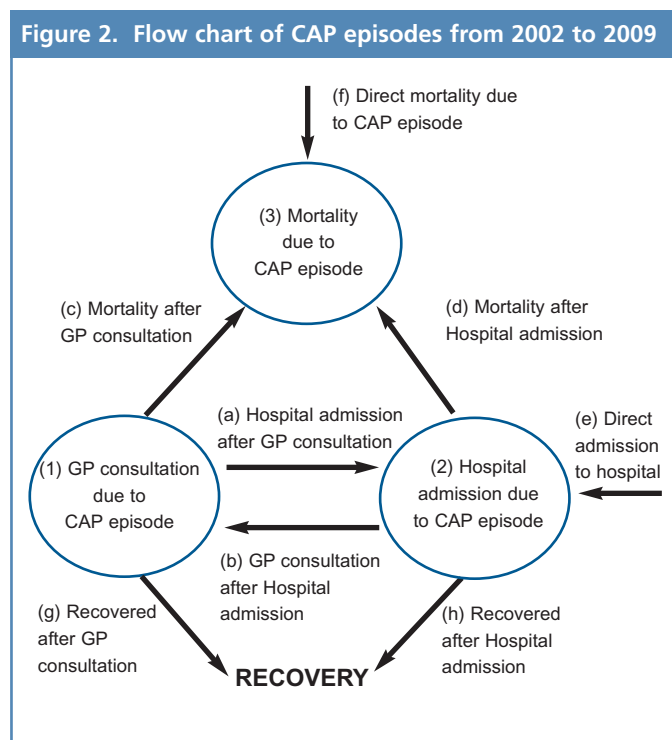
Figure 2. Flow chart of CAP episodes from 2002 to 2009

(f) Direct mortality due to CAP episode

(3) Mortality due to CAP episode

(c) Mortality after GP consultation

(d) Mortality after Hospital admission

(a) Hospital admission after GP consultation

(e) Direct admission to hospital

(1) GP consultation due to CAP episode

(2) Hospital admission due to CAP episode

(b) GP consultation after Hospital admission

(g) Recovered after GP consultation

(h) Recovered after Hospital admission

RECOVERY